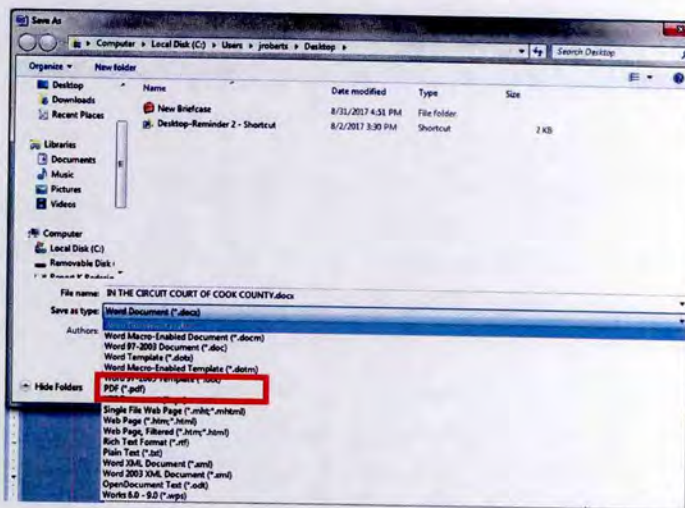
Save As

Computer ▸ Local Disk (C:) ▸ Users ▸ jroberts ▸ Desktop ▸

Search Desktop

Organize ▾ New folder

Desktop
Downloads
Recent Places

Libraries
Documents
Music
Pictures
Videos

Computer
Local Disk (C:)
Removable Disk
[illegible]

| Name | Date modified | Type | Size |
|---|---|---|---|
| New Briefcase | 8/31/2017 4:51 PM | File folder | |
| Desktop-Reminder 2 - Shortcut | 8/2/2017 3:30 PM | Shortcut | 2 KB |

File name: IN THE CIRCUIT COURT OF COOK COUNTY.docx

Save as type: Word Document (*.docx)

Authors:

Hide Folders

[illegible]
Word Macro-Enabled Document (*.docm)
Word 97-2003 Document (*.doc)
Word Template (*.dotx)
Word Macro-Enabled Template (*.dotm)
Word 97-2003 Template (*.dot)
PDF (*.pdf)
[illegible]
Single File Web Page (*.mht;*.mhtml)
Web Page (*.htm;*.html)
Web Page, Filtered (*.htm;*.html)
Rich Text Format (*.rtf)
Plain Text (*.txt)
Word XML Document (*.xml)
Word 2003 XML Document (*.xml)
OpenDocument Text (*.odt)
Works 6.0 - 9.0 (*.wps)